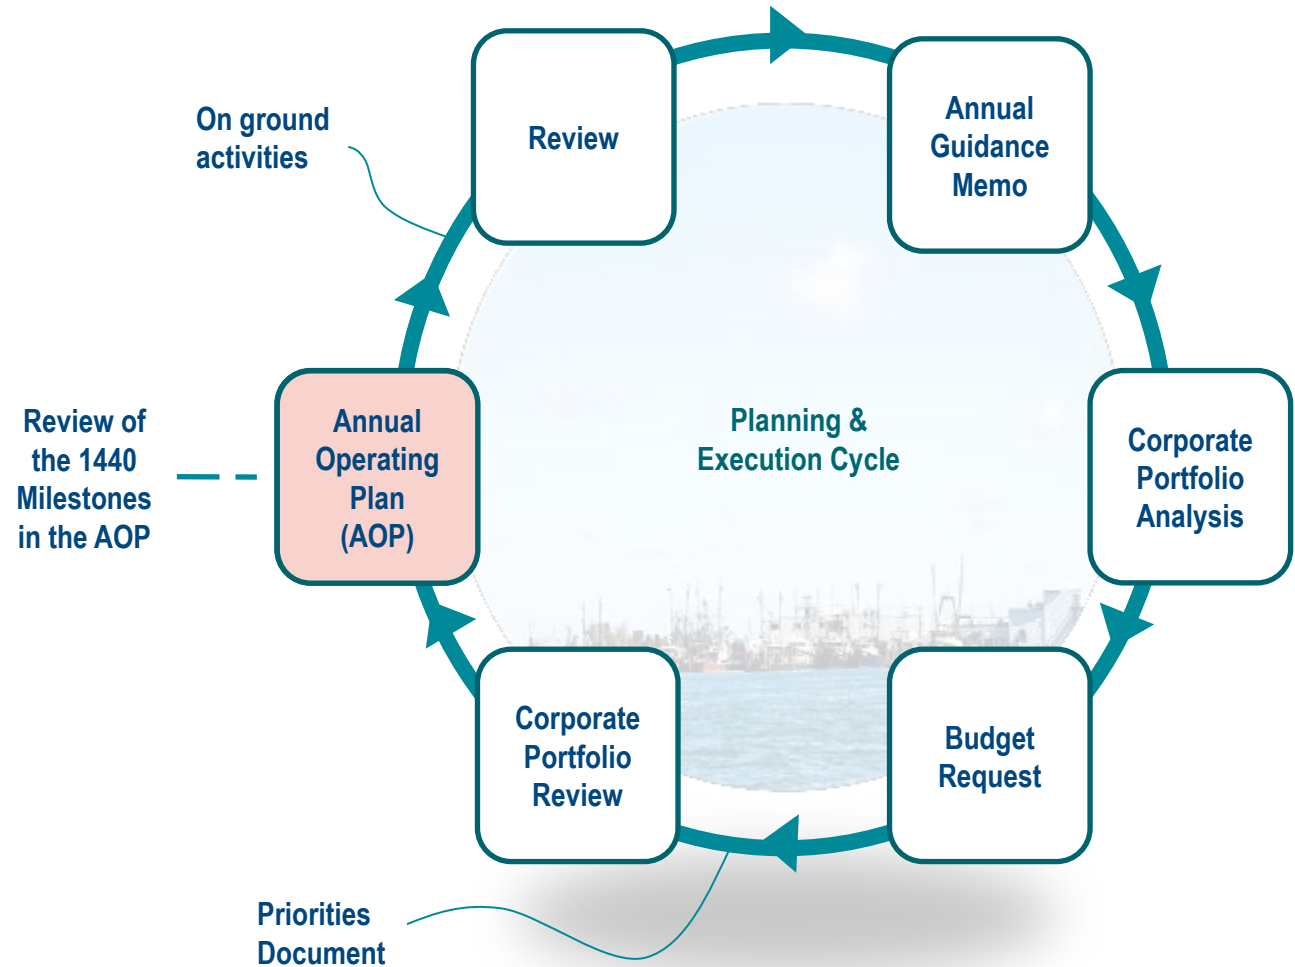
On ground activities

Review

Annual Guidance Memo

Review of the 1440 Milestones in the AOP

Annual Operating Plan (AOP)

Planning & Execution Cycle

Corporate Portfolio Analysis

Corporate Portfolio Review

Budget Request

Priorities Document